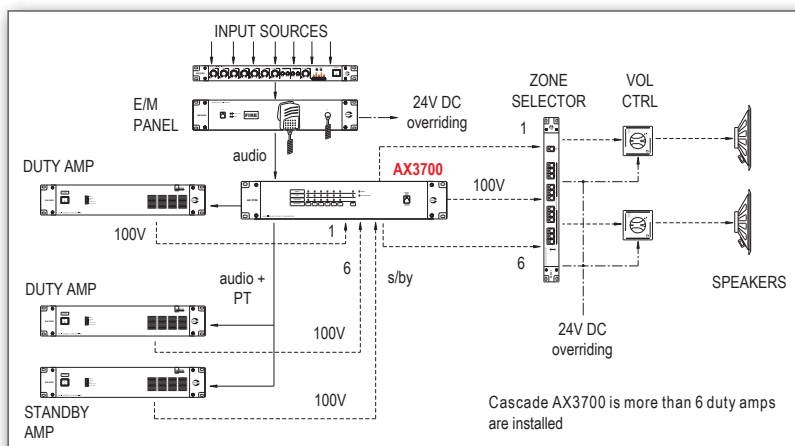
INPUT SOURCES

E/M PANEL

24V DC overriding

ZONE SELECTOR

VOL CTRL

1

audio

DUTY AMP

AX3700

100V

100V

1

6

6

s/by

audio + PT

DUTY AMP

SPEAKERS

100V

24V DC overriding

100V

STANDBY AMP

Cascade AX3700 is more than 6 duty amps are installed